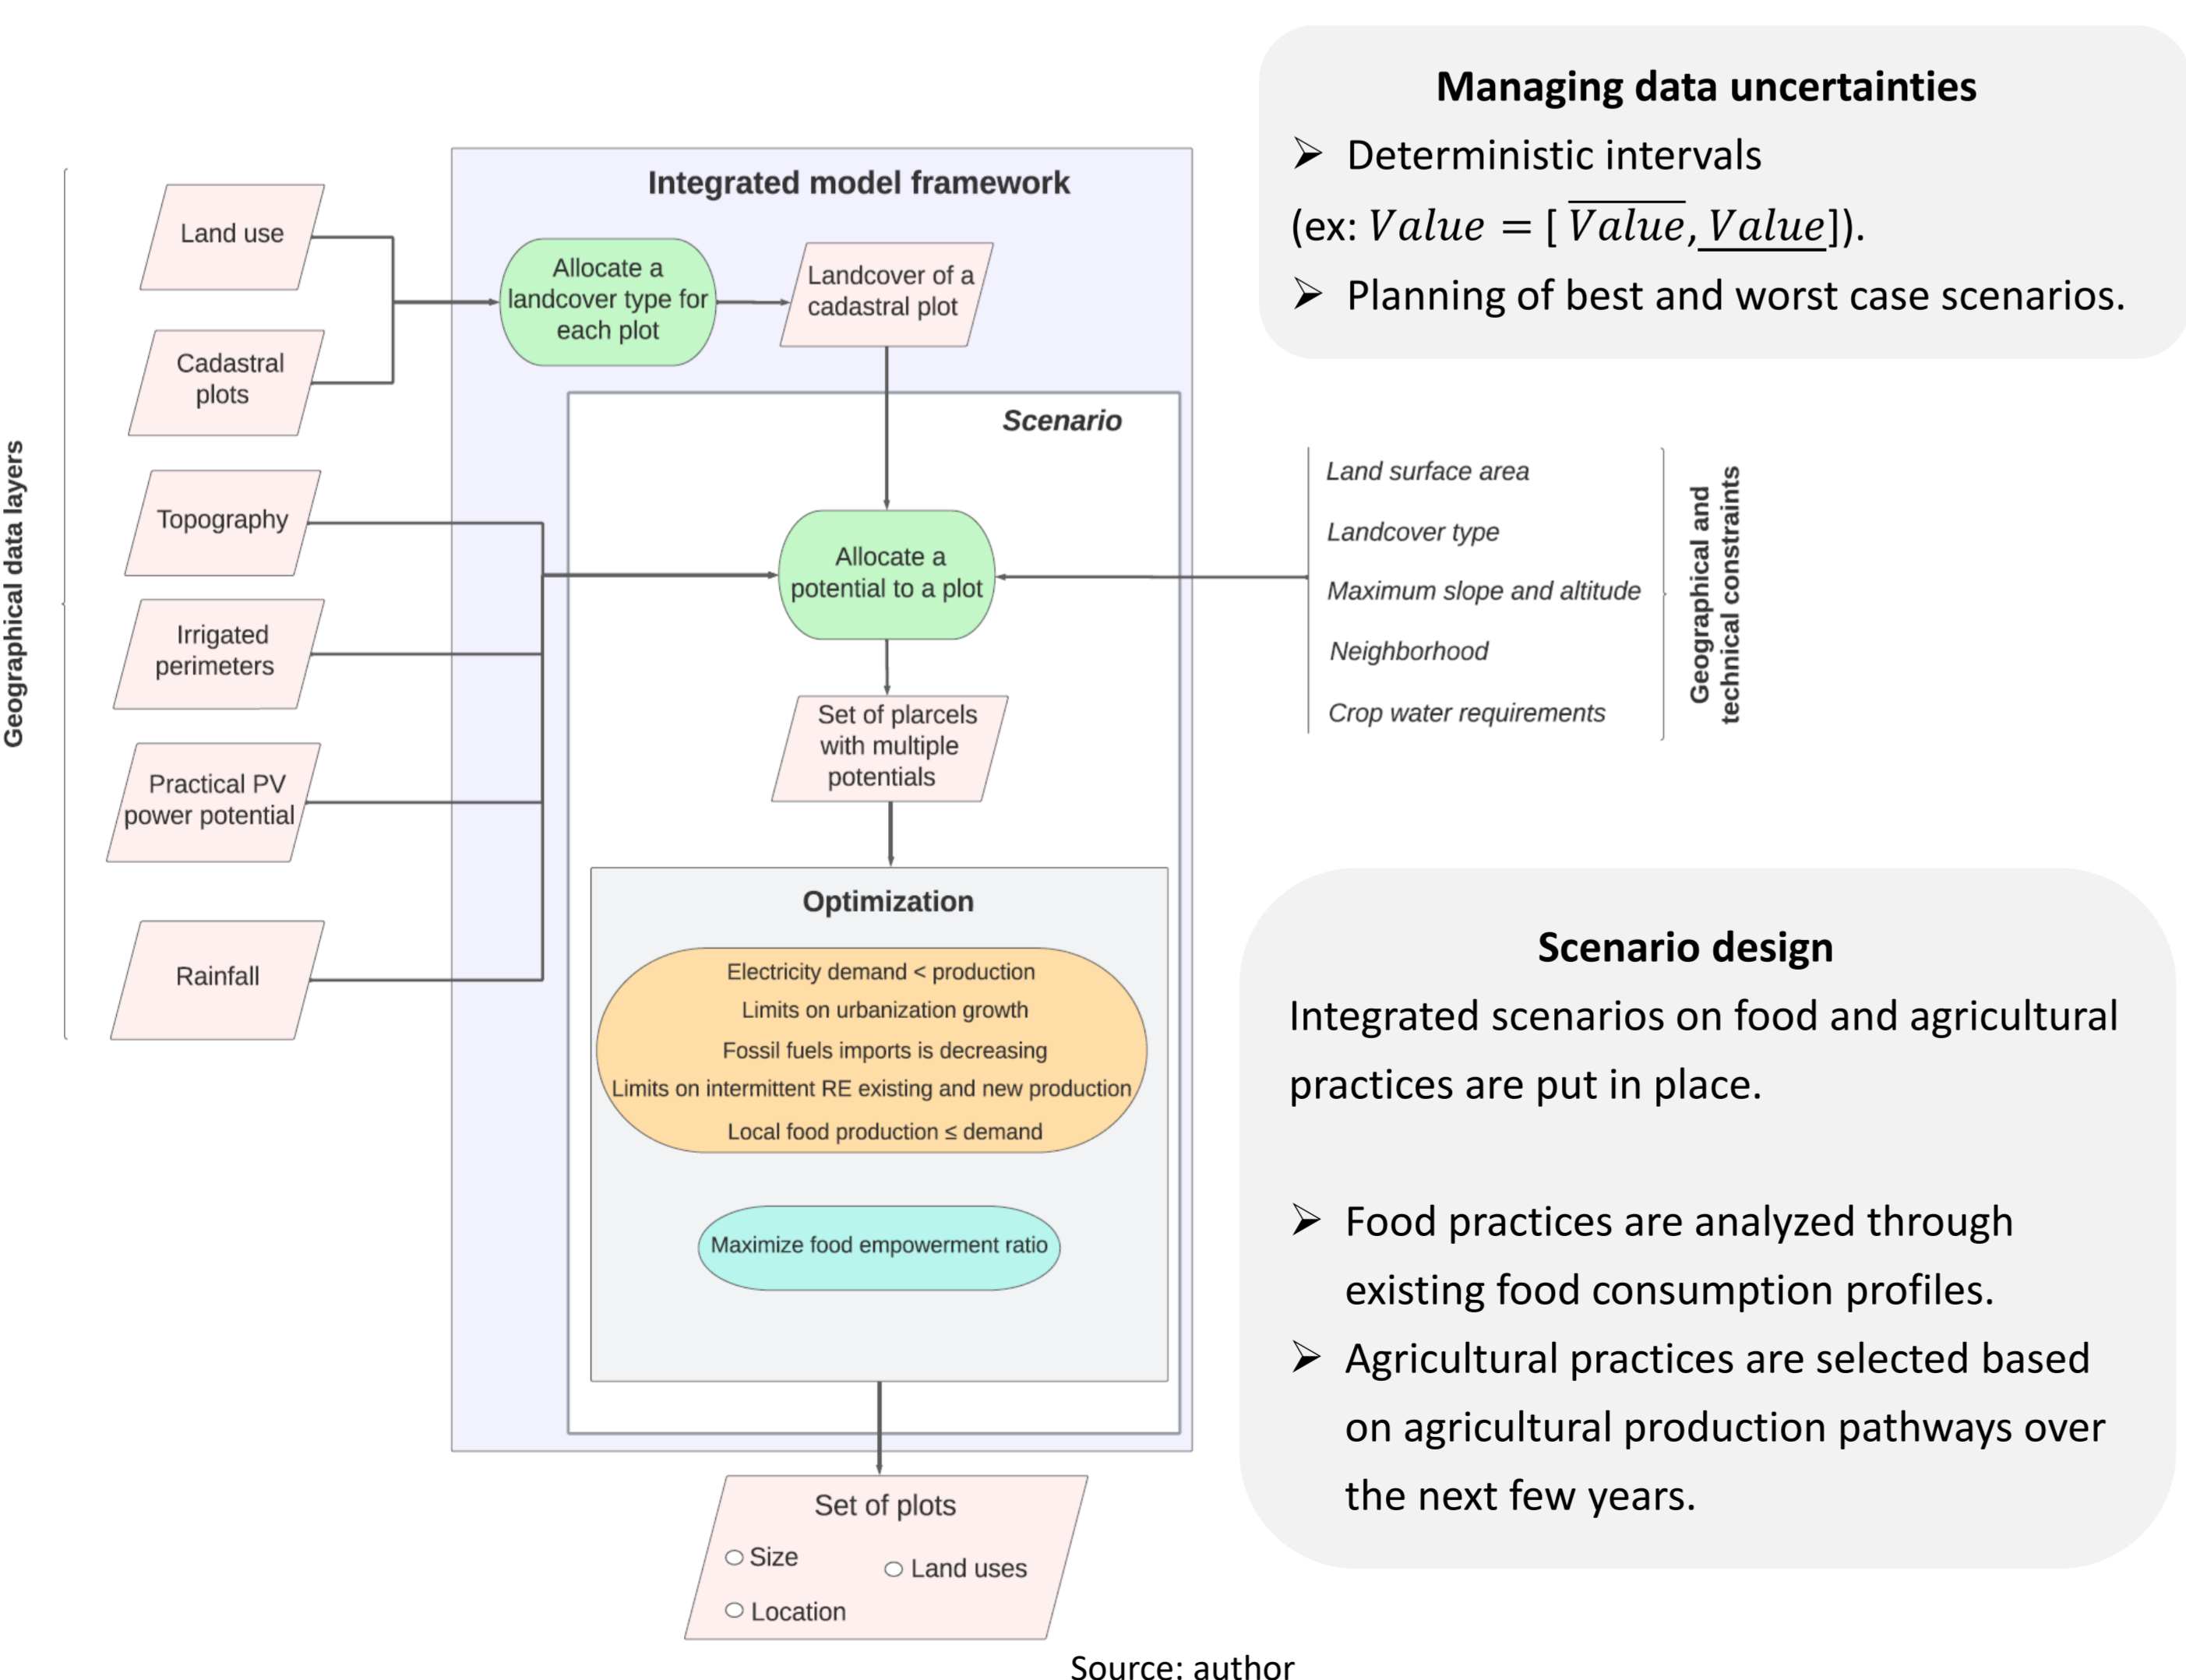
Geographical data layers

Land use

Cadastral plots

Topography

Irrigated perimeters

Practical PV power potential

Rainfall

Integrated model framework

Allocate a landcover type for each plot

Landcover of a cadastral plot

Scenario

Allocate a potential to a plot

Set of plarcels with multiple potentials

Optimization

Electricity demand < production
Limits on urbanization growth
Fossil fuels imports is decreasing
Limits on intermittent RE existing and new production
Local food production ≤ demand

Maximize food empowerment ratio

Set of plots
○ Size
○ Land uses
○ Location

Managing data uncertainties
➢ Deterministic intervals
(ex: $Value = [\overline{Value}, \underline{Value}]$).
➢ Planning of best and worst case scenarios.

Land surface area
Landcover type
Maximum slope and altitude
Neighborhood
Crop water requirements

Geographical and technical constraints

Scenario design
Integrated scenarios on food and agricultural practices are put in place.

➢ Food practices are analyzed through existing food consumption profiles.
➢ Agricultural practices are selected based on agricultural production pathways over the next few years.

Source: author